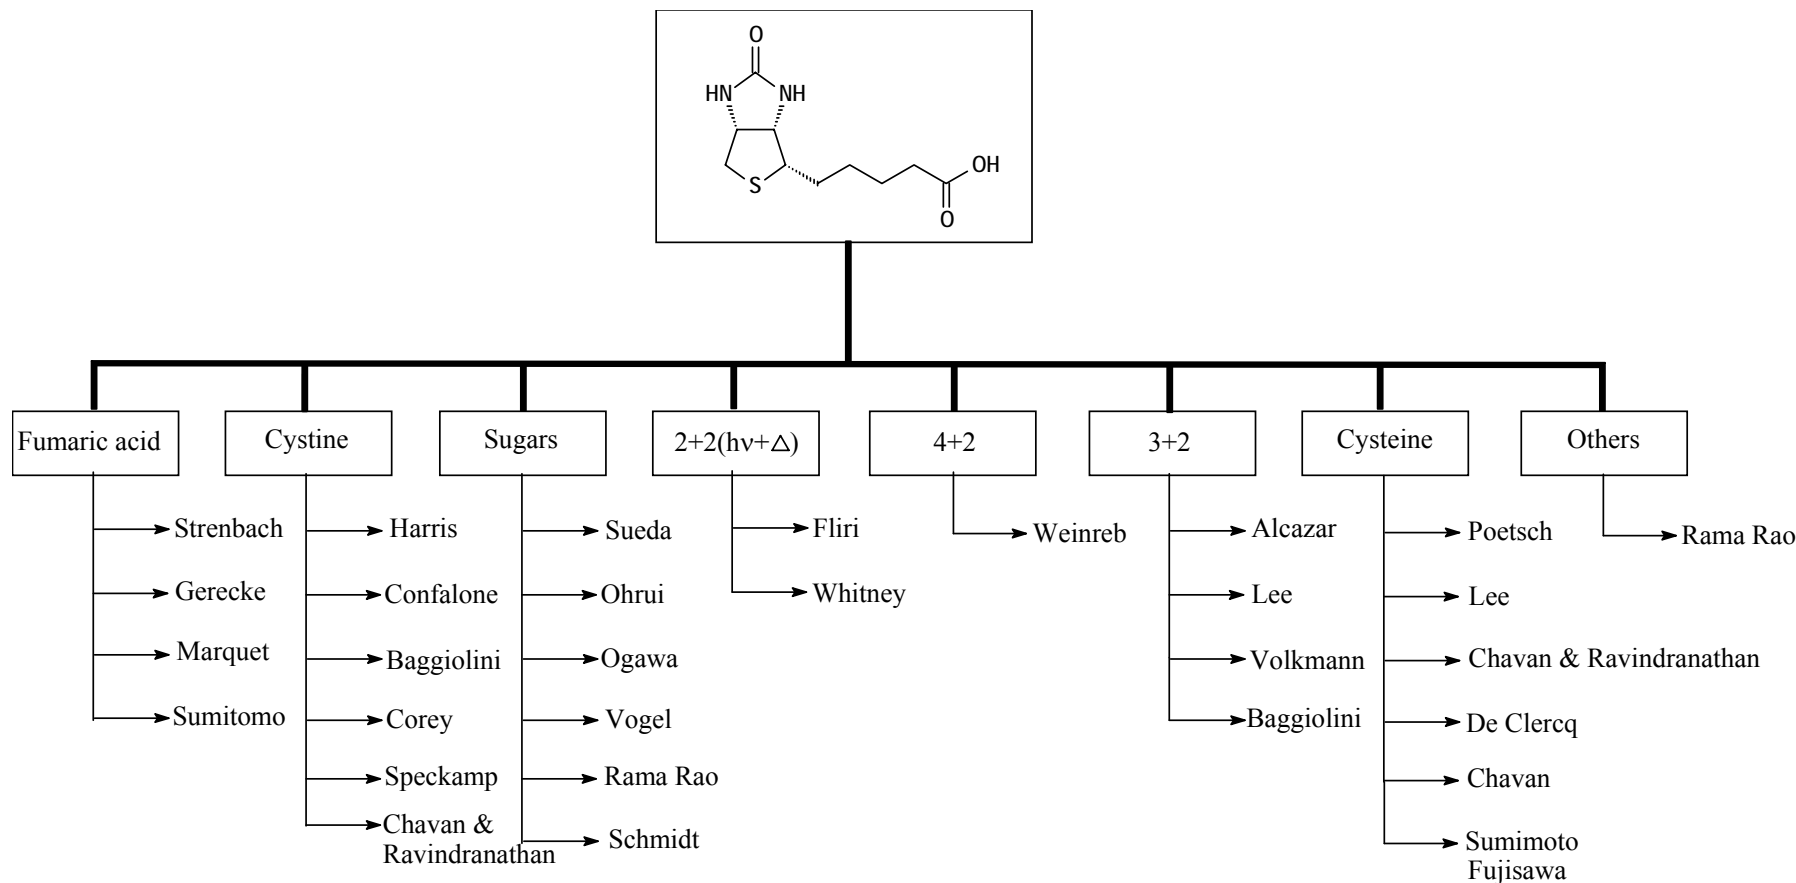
O
HN NH
S OH
O

Fumaric acid
Strenbach
Gerecke
Marquet
Sumitomo

Cystine
Harris
Confalone
Baggiolini
Corey
Speckamp
Chavan & Ravindranathan

Sugars
Sueda
Ohrui
Ogawa
Vogel
Rama Rao
Schmidt

2+2(hν+△)
Fliri
Whitney

4+2
Weinreb

3+2
Alcazar
Lee
Volkmann
Baggiolini

Cysteine
Poetsch
Lee
Chavan & Ravindranathan
De Clercq
Chavan
Sumimoto Fujisawa

Others
Rama Rao